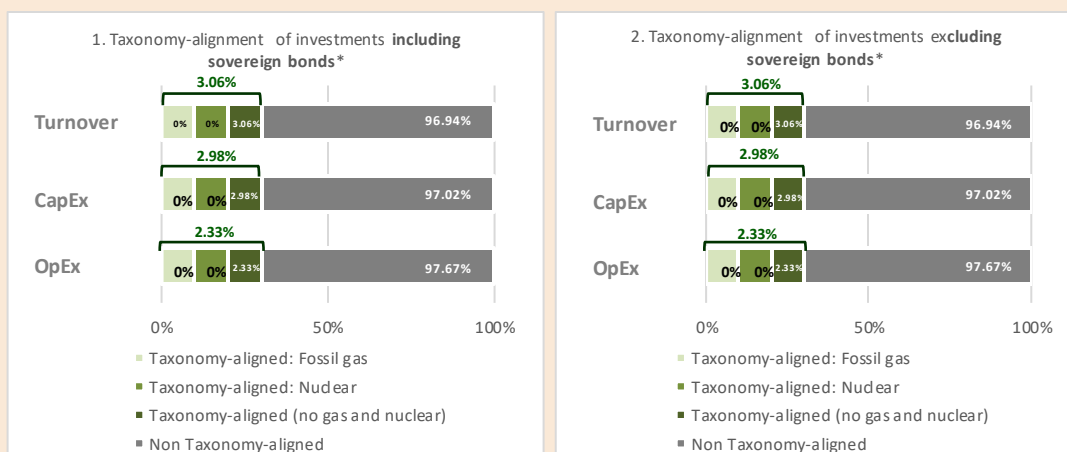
1. Taxonomy-alignment of investments **including sovereign bonds***

3.06%

Turnover 0% 0% 3.06% 96.94%

2.98%

CapEx 0% 0% 2.98% 97.02%

2.33%

OpEx 0% 0% 2.33% 97.67%

0% 50% 100%

■ Taxonomy-aligned: Fossil gas
■ Taxonomy-aligned: Nuclear
■ Taxonomy-aligned (no gas and nuclear)
■ Non Taxonomy-aligned

2. Taxonomy-alignment of investments ex**cluding sovereign bonds***

3.06%

Turnover 0% 0% 3.06% 96.94%

2.98%

CapEx 0% 0% 2.98% 97.02%

2.33%

OpEx 0% 0% 2.33% 97.67%

0% 50% 100%

■ Taxonomy-aligned: Fossil gas
■ Taxonomy-aligned: Nuclear
■ Taxonomy-aligned (no gas and nuclear)
■ Non Taxonomy-aligned